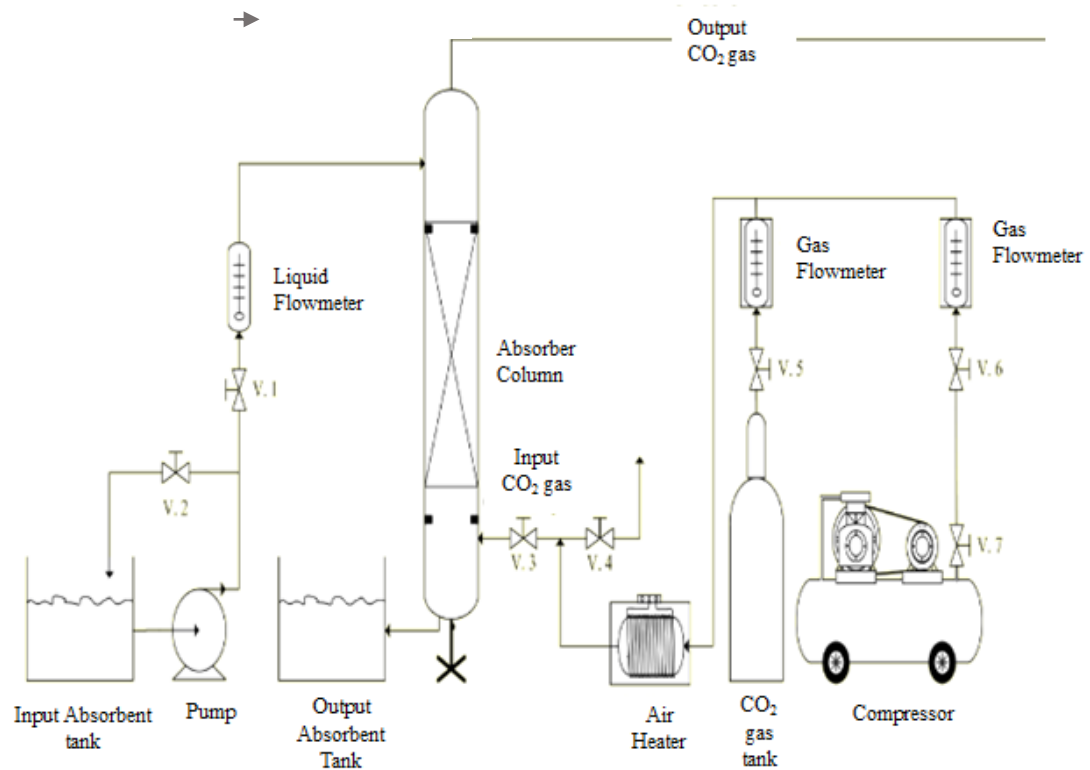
Output
$CO_2$ gas

Liquid
Flowmeter

Absorber
Column

Gas
Flowmeter

Gas
Flowmeter

V. 1

V. 2

Input
$CO_2$ gas

V. 3

V. 4

V. 5

V. 6

V. 7

Input Absorbent
tank

Pump

Output
Absorbent
Tank

Air
Heater

$CO_2$
gas
tank

Compressor